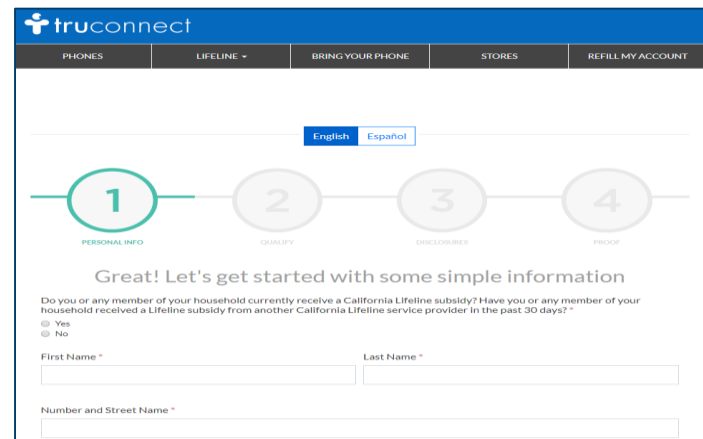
truconnect

PHONES | LIFELINE ▾ | BRING YOUR PHONE | STORES | REFILL MY ACCOUNT

English | Español

1
PERSONAL INFO

2
QUALIFY

3
DISCLOSURES

4
PROOF

Great! Let's get started with some simple information

Do you or any member of your household currently receive a California Lifeline subsidy? Have you or any member of your household received a Lifeline subsidy from another California Lifeline service provider in the past 30 days? *
Yes
No

First Name *

Last Name *

Number and Street Name *